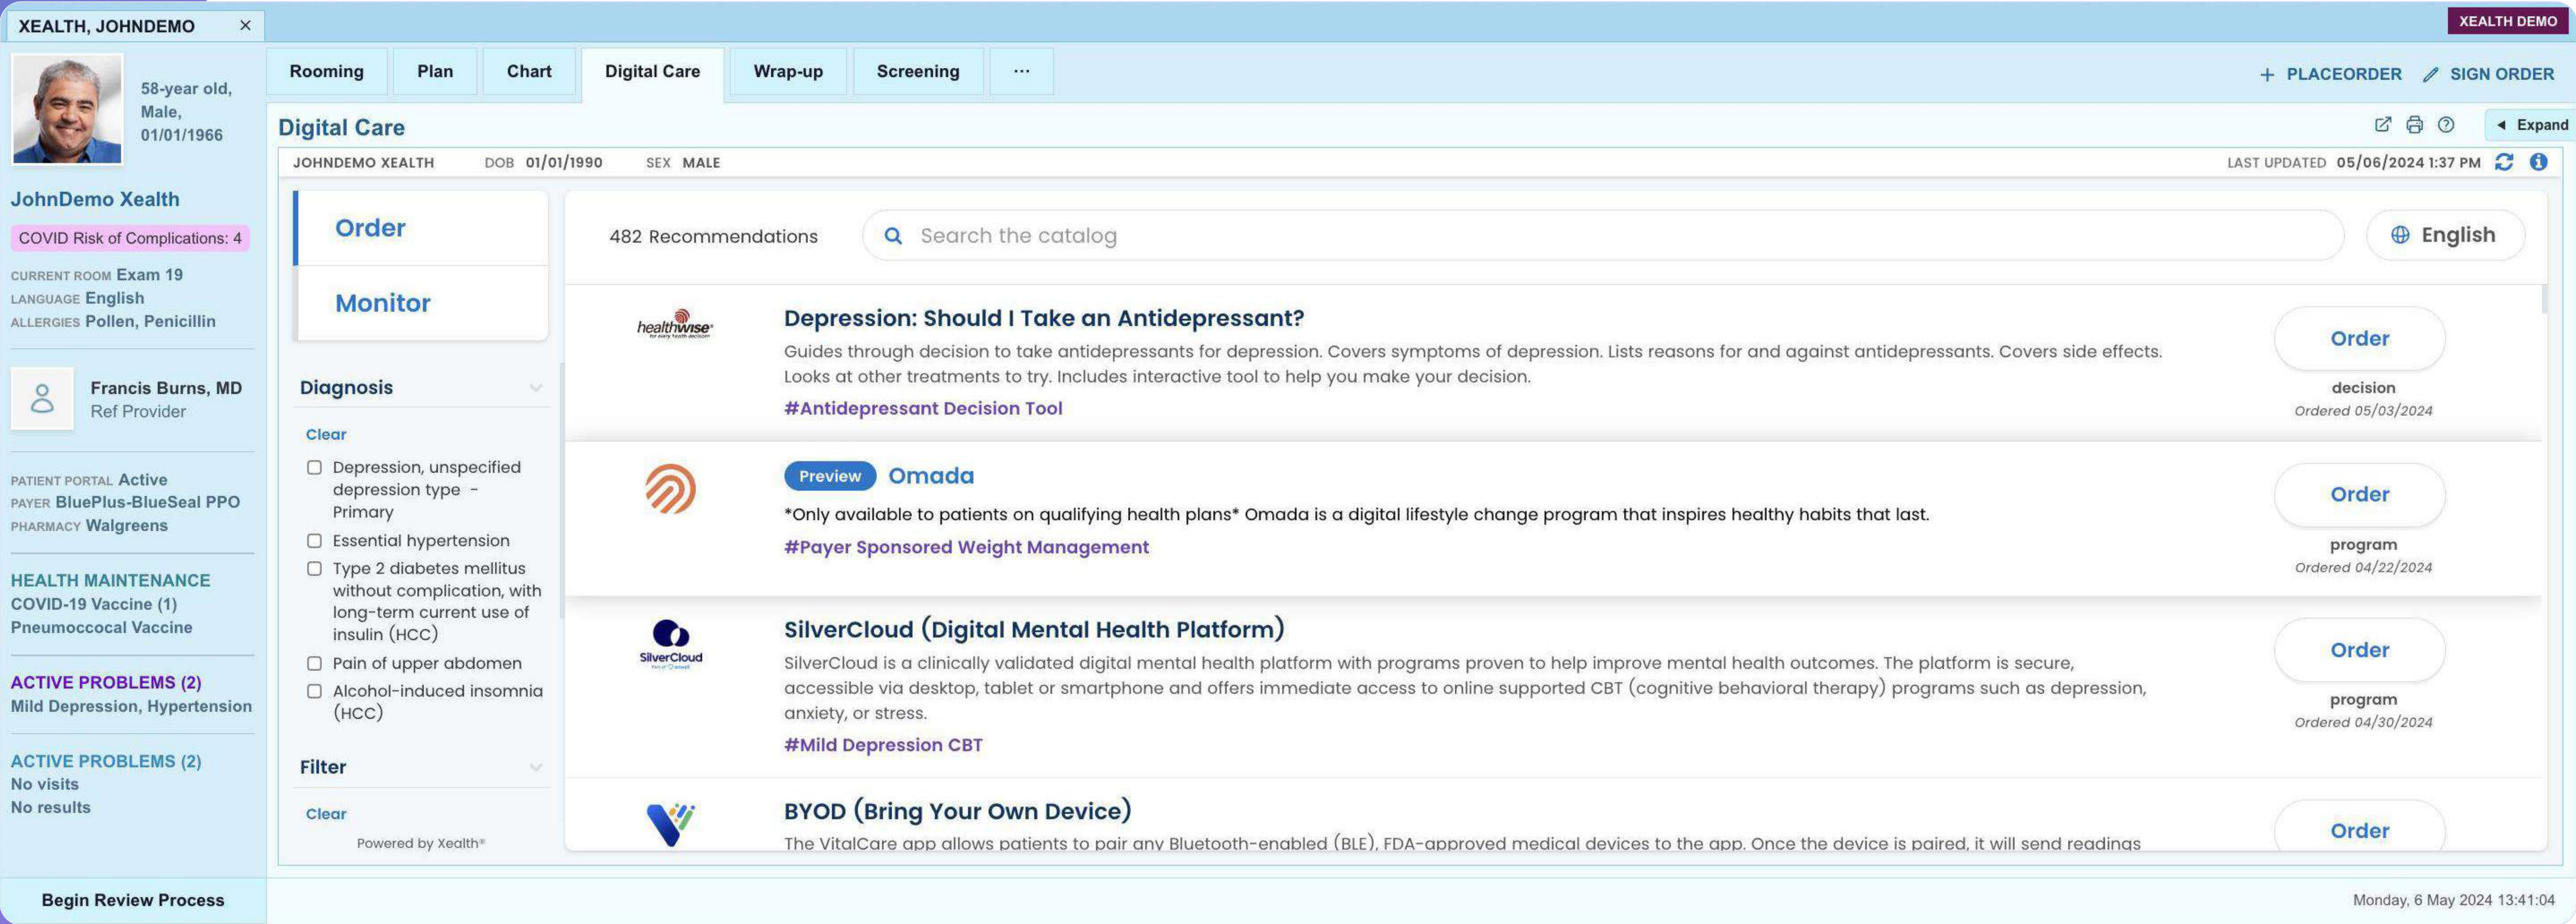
XEALTH, JOHNDEMO ×

XEALTH DEMO

58-year old, Male, 01/01/1966

JohnDemo Xealth

COVID Risk of Complications: 4

CURRENT ROOM Exam 19
LANGUAGE English
ALLERGIES Pollen, Penicillin

Francis Burns, MD
Ref Provider

PATIENT PORTAL Active
PAYER BluePlus-BlueSeal PPO
PHARMACY Walgreens

HEALTH MAINTENANCE
COVID-19 Vaccine (1)
Pneumococcal Vaccine

ACTIVE PROBLEMS (2)
Mild Depression, Hypertension

ACTIVE PROBLEMS (2)
No visits
No results

Begin Review Process

Rooming | Plan | Chart | Digital Care | Wrap-up | Screening | ···

+ PLACEORDER  SIGN ORDER

Digital Care

Expand

JOHNDEMO XEALTH DOB 01/01/1990 SEX MALE

LAST UPDATED 05/06/2024 1:37 PM

Order

Monitor

Diagnosis

Clear

Depression, unspecified depression type - Primary
Essential hypertension
Type 2 diabetes mellitus without complication, with long-term current use of insulin (HCC)
Pain of upper abdomen
Alcohol-induced insomnia (HCC)

Filter

Clear

Powered by Xealth®

482 Recommendations

Search the catalog

English

healthwise

Depression: Should I Take an Antidepressant?
Guides through decision to take antidepressants for depression. Covers symptoms of depression. Lists reasons for and against antidepressants. Covers side effects. Looks at other treatments to try. Includes interactive tool to help you make your decision.
#Antidepressant Decision Tool

Order
decision
Ordered 05/03/2024

Preview Omada
*Only available to patients on qualifying health plans* Omada is a digital lifestyle change program that inspires healthy habits that last.
#Payer Sponsored Weight Management

Order
program
Ordered 04/22/2024

SilverCloud

SilverCloud (Digital Mental Health Platform)
SilverCloud is a clinically validated digital mental health platform with programs proven to help improve mental health outcomes. The platform is secure, accessible via desktop, tablet or smartphone and offers immediate access to online supported CBT (cognitive behavioral therapy) programs such as depression, anxiety, or stress.
#Mild Depression CBT

Order
program
Ordered 04/30/2024

BYOD (Bring Your Own Device)
The VitalCare app allows patients to pair any Bluetooth-enabled (BLE), FDA-approved medical devices to the app. Once the device is paired, it will send readings

Order

Monday, 6 May 2024 13:41:04